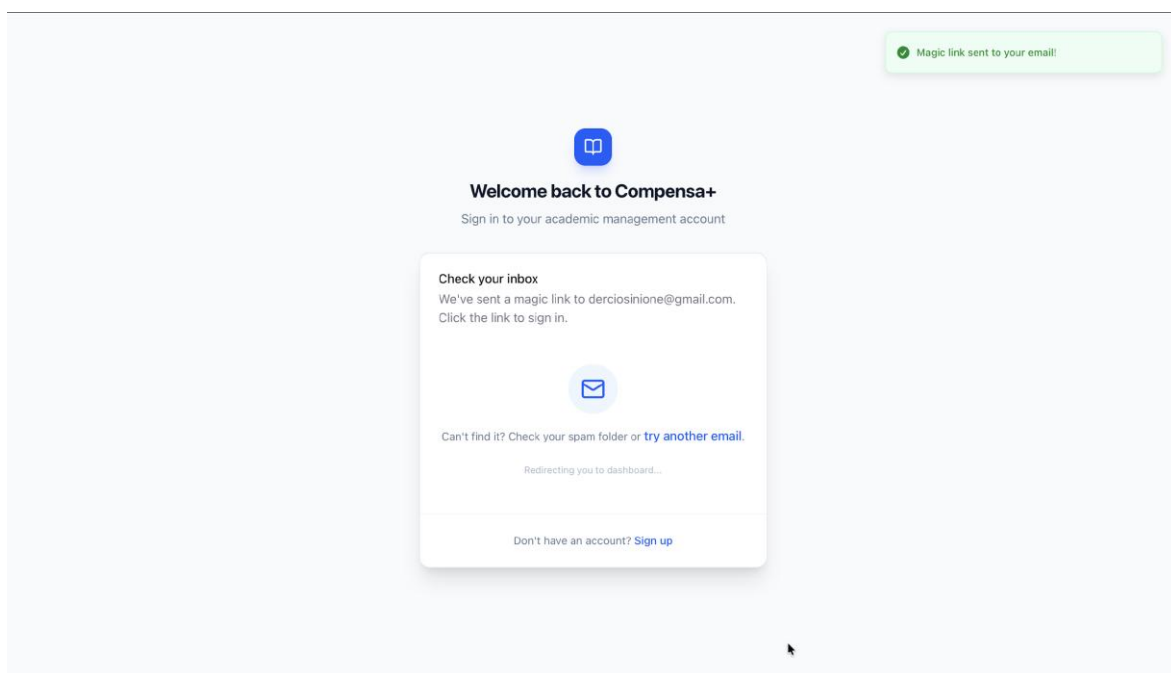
Magic link sent to your email!

Welcome back to Compensa+

Sign in to your academic management account

Check your inbox

We've sent a magic link to derciosinione@gmail.com. Click the link to sign in.

Can't find it? Check your spam folder or try another email.

Redirecting you to dashboard...

Don't have an account? Sign up